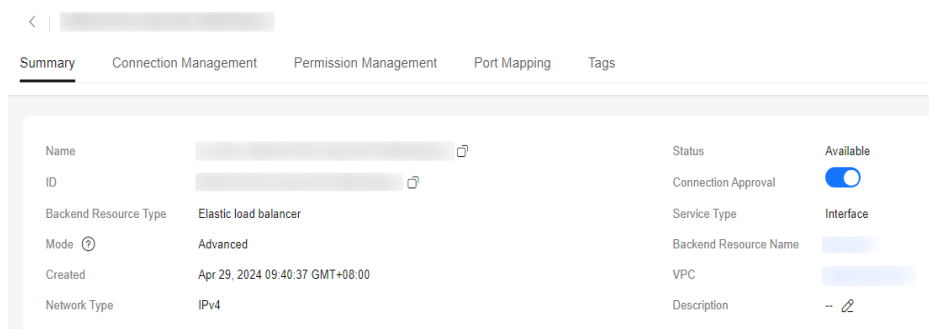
Summary Connection Management Permission Management Port Mapping Tags

Name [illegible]
ID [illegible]
Backend Resource Type Elastic load balancer
Mode Advanced
Created Apr 29, 2024 09:40:37 GMT+08:00
Network Type IPv4

Status Available
Connection Approval
Service Type Interface
Backend Resource Name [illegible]
VPC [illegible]
Description --